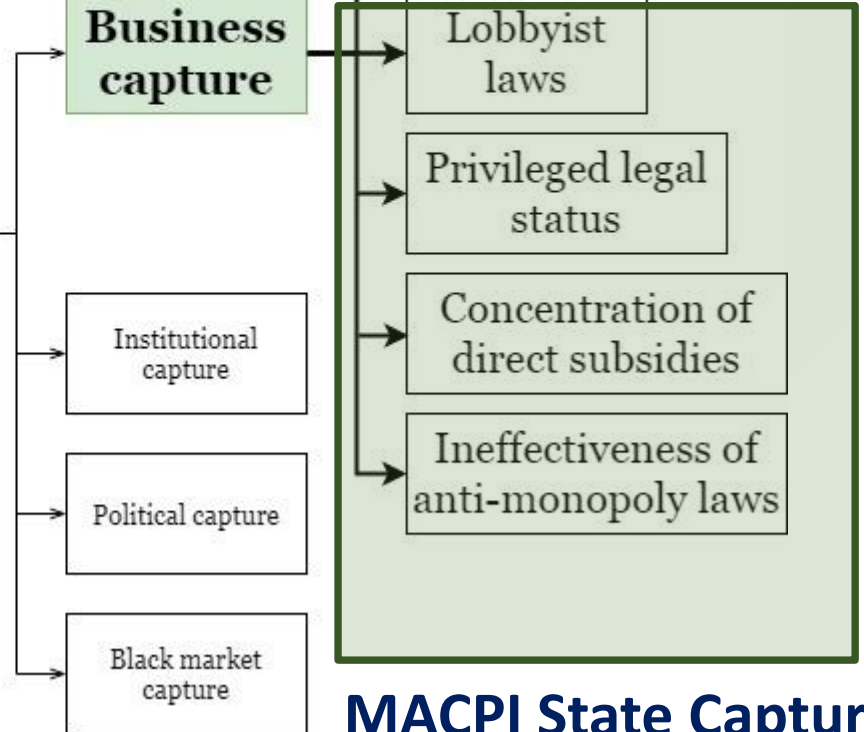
Business capture

Lobbyist laws

Privileged legal status

Concentration of direct subsidies

Ineffectiveness of anti-monopoly laws

Institutional capture

Political capture

Black market capture

MACPI State Captur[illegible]